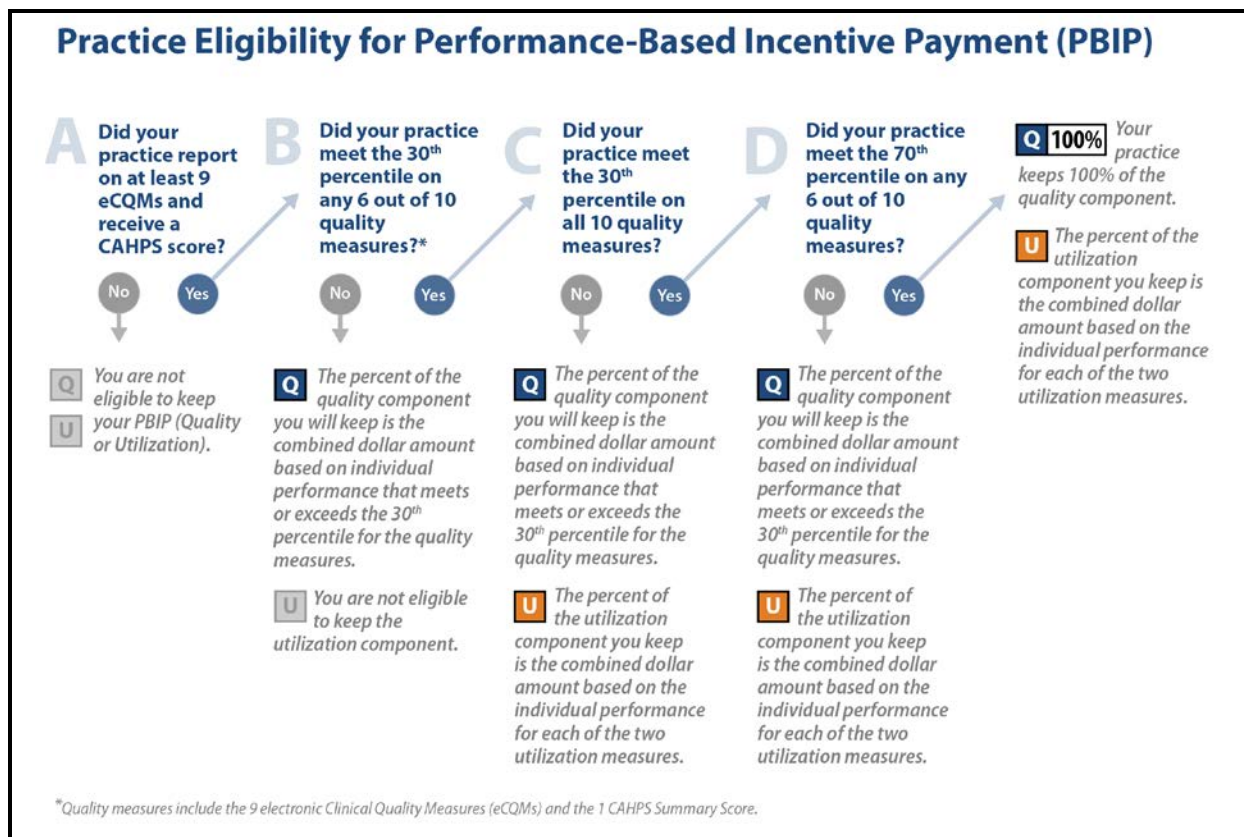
Practice Eligibility for Performance-Based Incentive Payment (PBIP)

A Did your practice report on at least 9 eCQMs and receive a CAHPS score?

No Yes

Q U You are not eligible to keep your PBIP (Quality or Utilization).

B Did your practice meet the 30$^{th}$ percentile on any 6 out of 10 quality measures?*

No Yes

Q The percent of the quality component you will keep is the combined dollar amount based on individual performance that meets or exceeds the 30$^{th}$ percentile for the quality measures.

U You are not eligible to keep the utilization component.

C Did your practice meet the 30$^{th}$ percentile on all 10 quality measures?

No Yes

Q The percent of the quality component you will keep is the combined dollar amount based on individual performance that meets or exceeds the 30$^{th}$ percentile for the quality measures.

U The percent of the utilization component you keep is the combined dollar amount based on the individual performance for each of the two utilization measures.

D Did your practice meet the 70$^{th}$ percentile on any 6 out of 10 quality measures?

No Yes

Q The percent of the quality component you will keep is the combined dollar amount based on individual performance that meets or exceeds the 30$^{th}$ percentile for the quality measures.

U The percent of the utilization component you keep is the combined dollar amount based on the individual performance for each of the two utilization measures.

Q 100% Your practice keeps 100% of the quality component.

U The percent of the utilization component you keep is the combined dollar amount based on the individual performance for each of the two utilization measures.

*Quality measures include the 9 electronic Clinical Quality Measures (eCQMs) and the 1 CAHPS Summary Score.